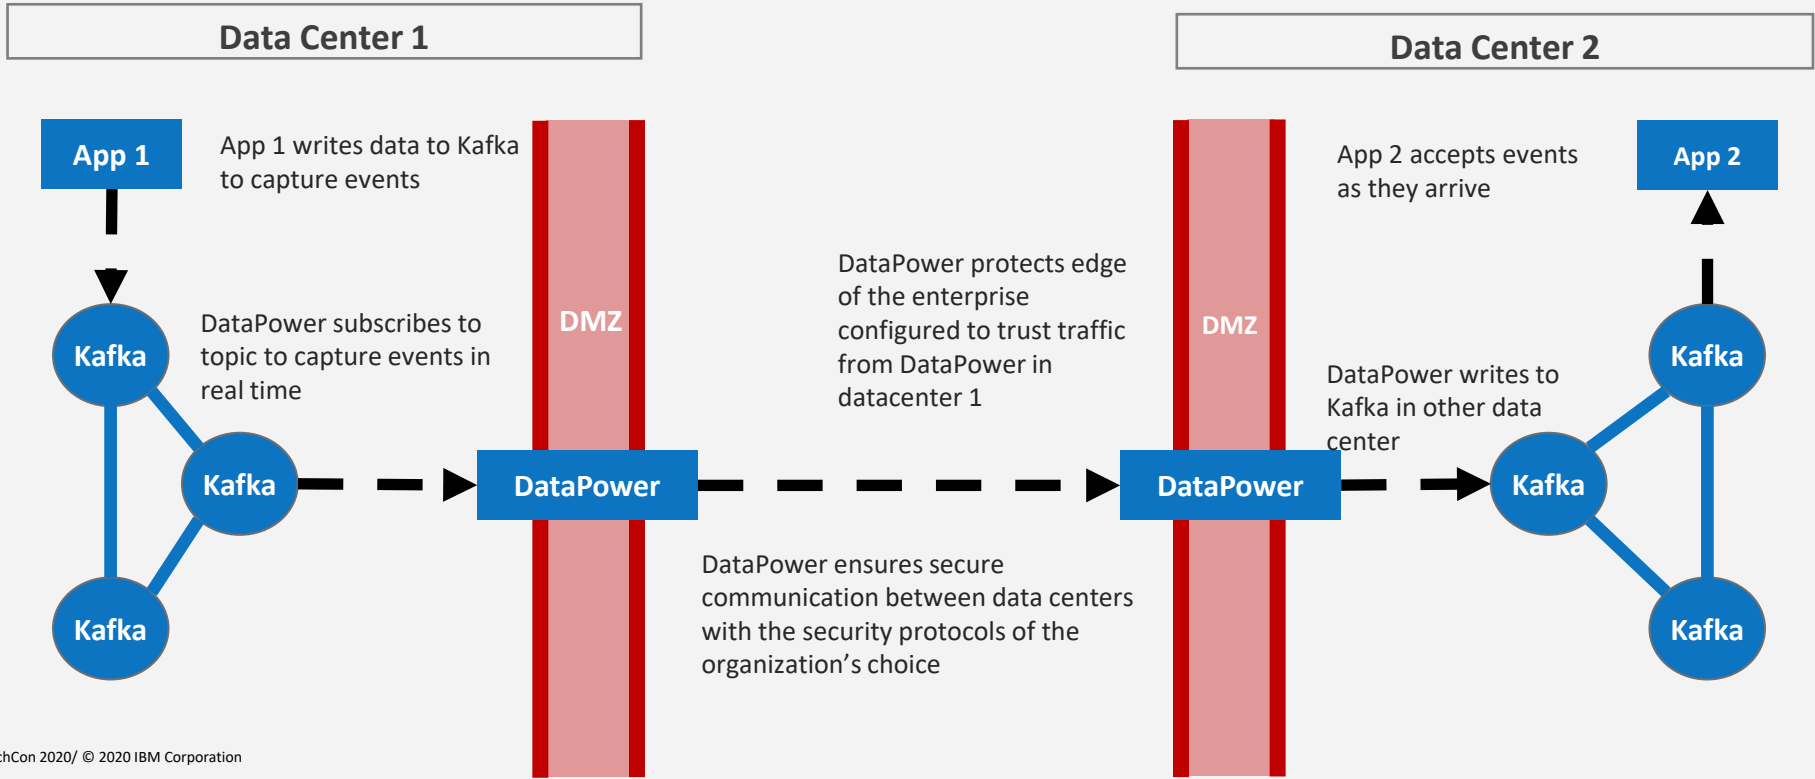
Data Center 1

Data Center 2

App 1

App 1 writes data to Kafka to capture events

DMZ

DMZ

App 2 accepts events as they arrive

App 2

DataPower protects edge of the enterprise configured to trust traffic from DataPower in datacenter 1

Kafka

DataPower subscribes to topic to capture events in real time

Kafka

DataPower writes to Kafka in other data center

Kafka

DataPower

DataPower

Kafka

DataPower ensures secure communication between data centers with the security protocols of the organization's choice

Kafka

Kafka

chCon 2020/ © 2020 IBM Corporation